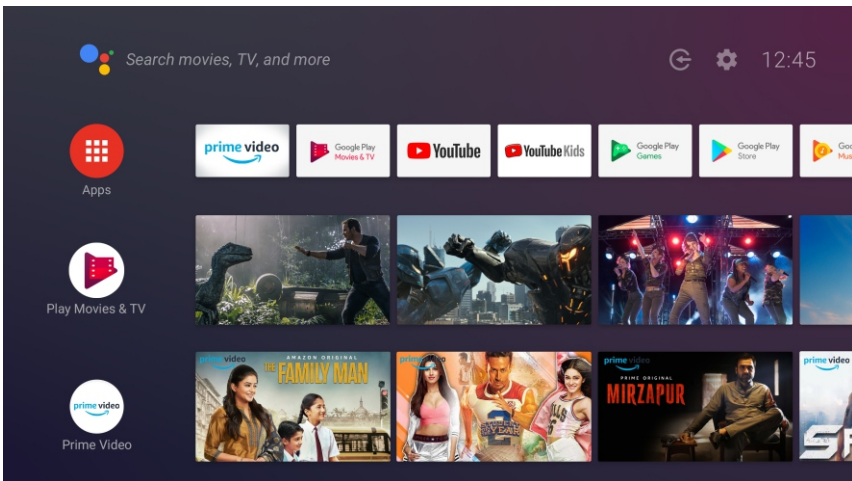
Search movies, TV, and more

12:45

Apps

prime video

Google Play Movies & TV

YouTube

YouTube Kids

Google Play Games

Google Play Store

Goo Mus

Play Movies & TV

prime video

AMAZON ORIGINAL

THE FAMILY MAN

prime video

prime video

PRIME ORIGINAL

MIRZAPUR

prime video

Prime Video